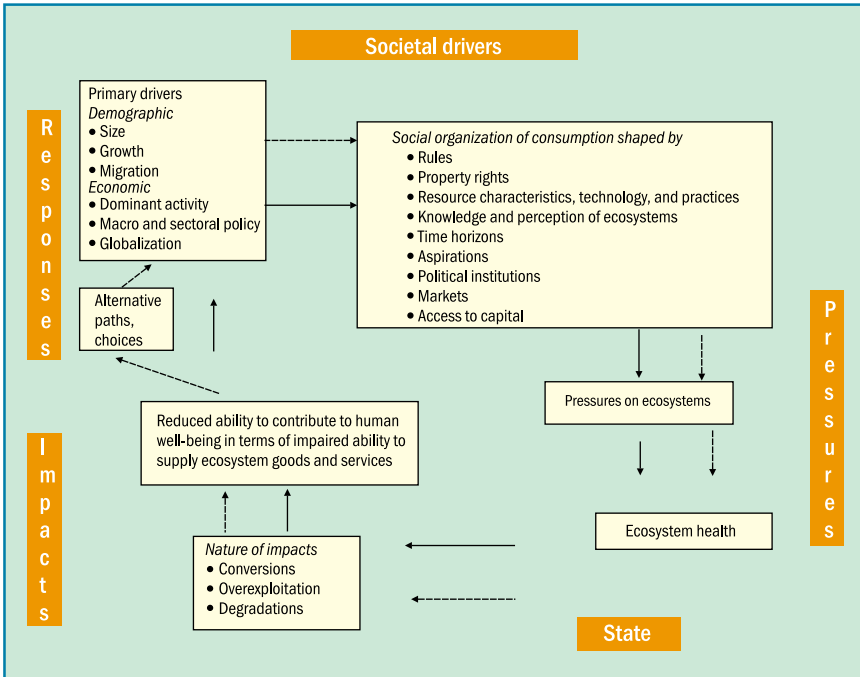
Societal drivers

Responses

Primary drivers
Demographic
• Size
• Growth
• Migration
Economic
• Dominant activity
• Macro and sectoral policy
• Globalization

Social organization of consumption shaped by
• Rules
• Property rights
• Resource characteristics, technology, and practices
• Knowledge and perception of ecosystems
• Time horizons
• Aspirations
• Political institutions
• Markets
• Access to capital

Alternative paths, choices

Pressures

Pressures on ecosystems

Reduced ability to contribute to human well-being in terms of impaired ability to supply ecosystem goods and services

Impacts

Ecosystem health

Nature of impacts
• Conversions
• Overexploitation
• Degradations

State